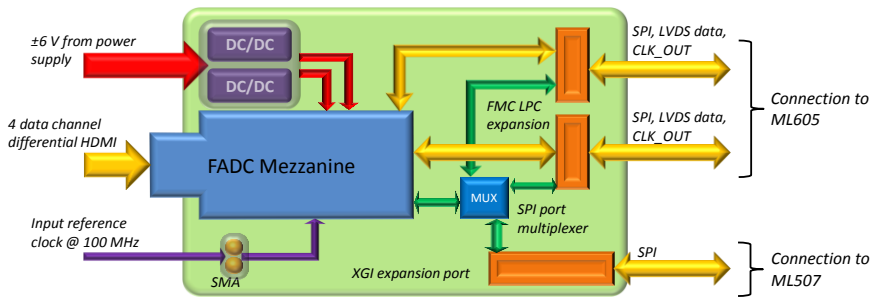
±6 V from power supply

DC/DC

DC/DC

4 data channel differential HDMI

FADC Mezzanine

Input reference clock @ 100 MHz

SMA

FMC LPC expansion

MUX

SPI port multiplexer

XGI expansion port

SPI, LVDS data, CLK_OUT

SPI, LVDS data, CLK_OUT

Connection to ML605

SPI

Connection to ML507